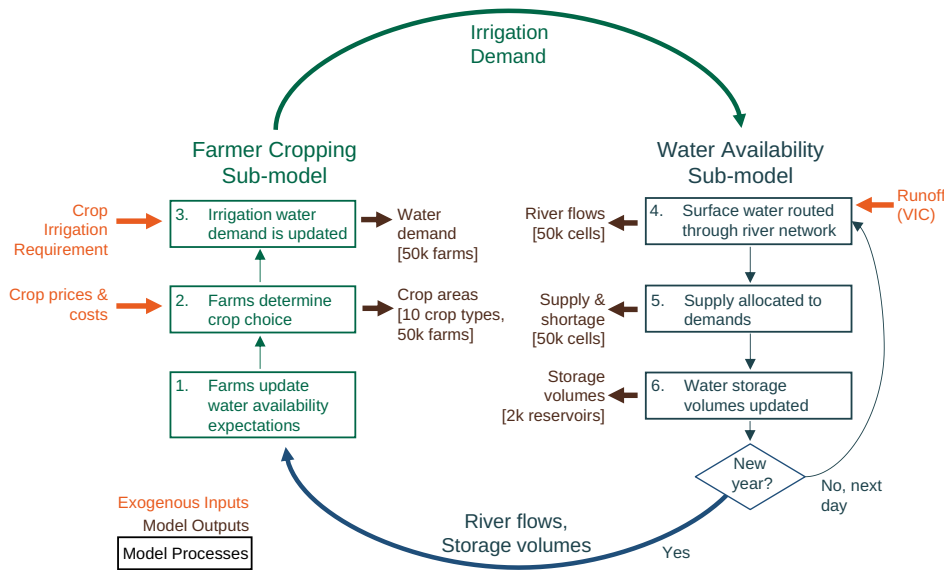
Irrigation Demand

Farmer Cropping Sub-model

Water Availability Sub-model

Crop Irrigation Requirement

3. Irrigation water demand is updated

Water demand [50k farms]

Crop prices & costs

2. Farms determine crop choice

Crop areas [10 crop types, 50k farms]

1. Farms update water availability expectations

River flows [50k cells]

4. Surface water routed through river network

Runoff (VIC)

Supply & shortage [50k cells]

5. Supply allocated to demands

Storage volumes [2k reservoirs]

6. Water storage volumes updated

New year?

No, next day

Yes

Exogenous Inputs

Model Outputs

Model Processes

River flows, Storage volumes